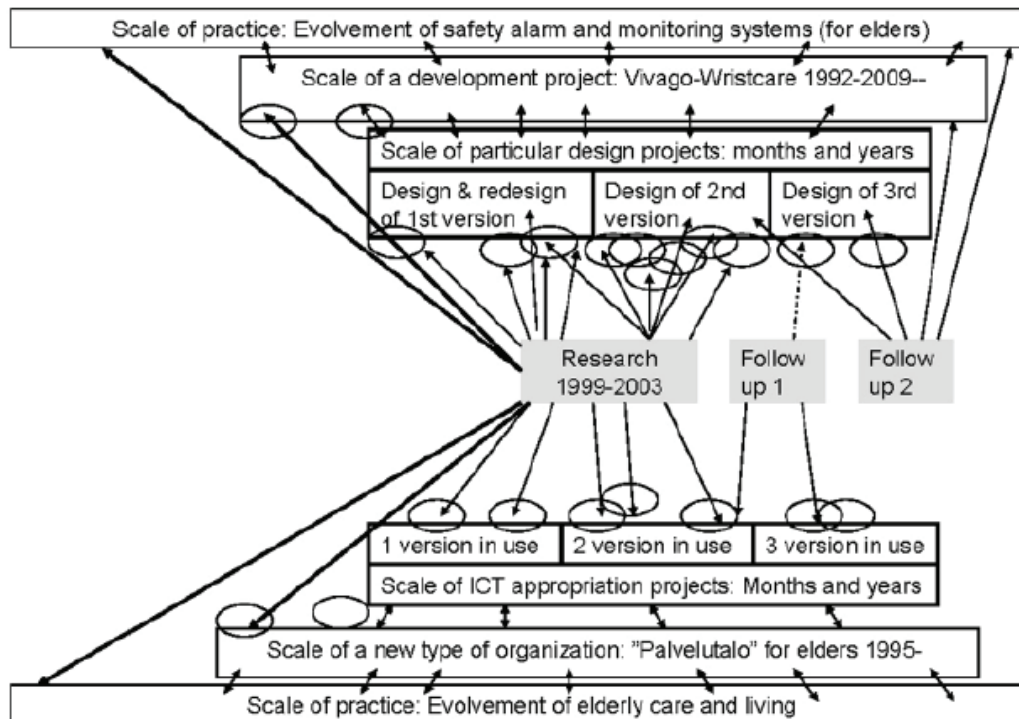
Scale of practice: Evolvement of safety alarm and monitoring systems (for elders)

Scale of a development project: Vivago-Wristcare 1992-2009--

Scale of particular design projects: months and years

Design & redesign of 1st version

Design of 2nd version

Design of 3rd version

Research 1999-2003

Follow up 1

Follow up 2

1 version in use

2 version in use

3 version in use

Scale of ICT appropriation projects: Months and years

Scale of a new type of organization: "Palvelutalo" for elders 1995-

Scale of practice: Evolvement of elderly care and living